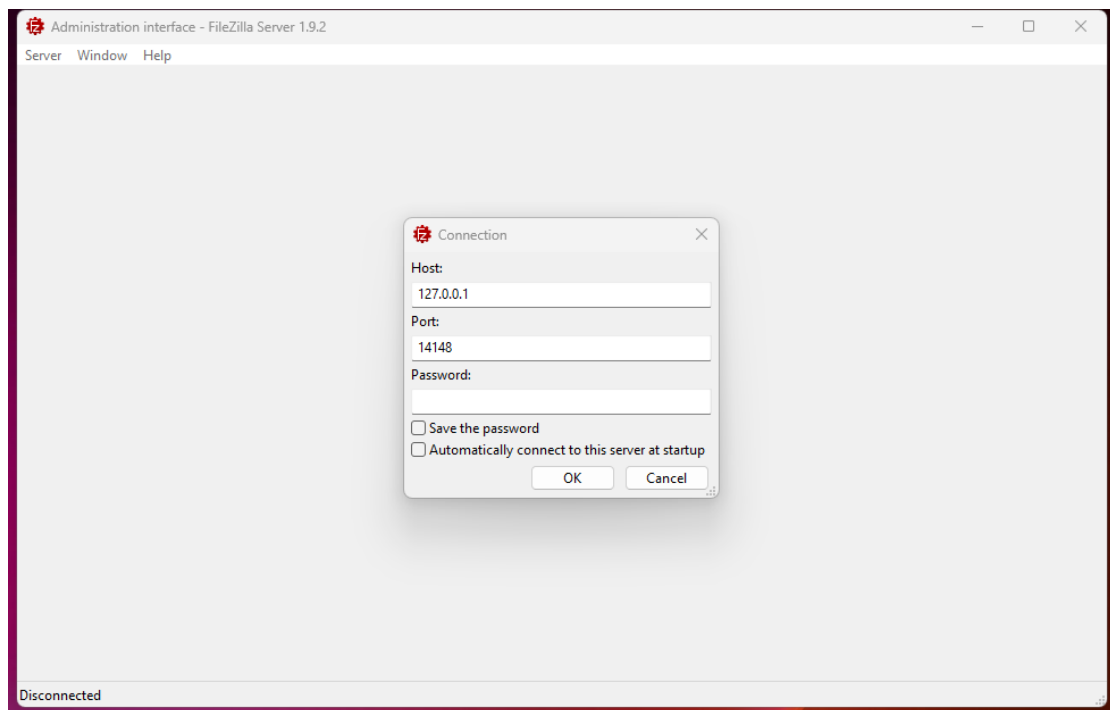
Administration interface - FileZilla Server 1.9.2

Server Window Help

Connection

Host:

127.0.0.1

Port:

14148

Password:

Save the password

Automatically connect to this server at startup

OK

Cancel

Disconnected